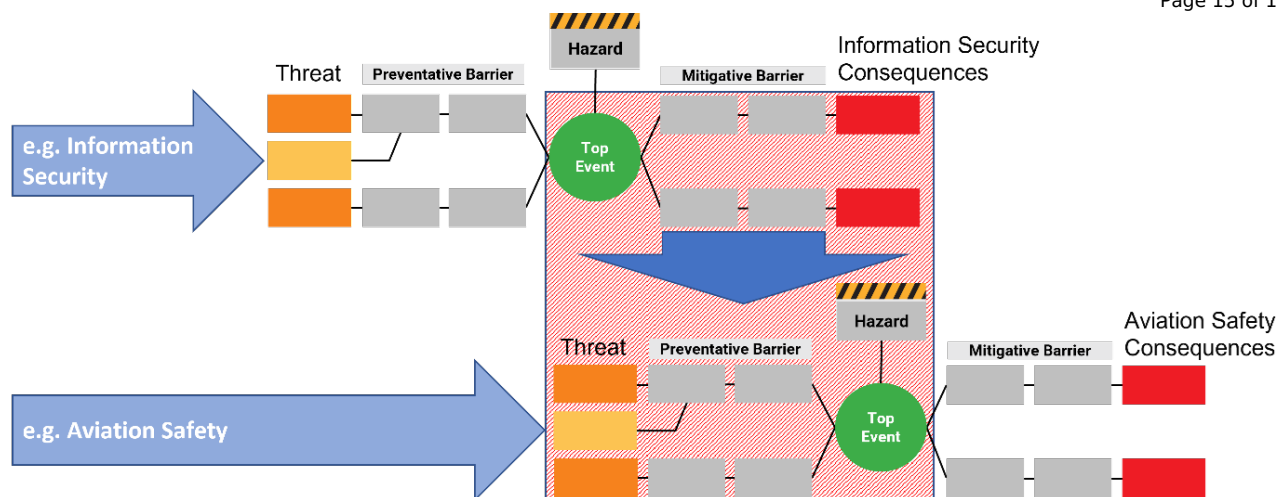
Page 15 of 1

Hazard

Threat

Preventative Barrier

Mitigative Barrier

Information Security Consequences

e.g. Information Security

Top Event

Hazard

Threat

Preventative Barrier

Mitigative Barrier

Aviation Safety Consequences

e.g. Aviation Safety

Top Event